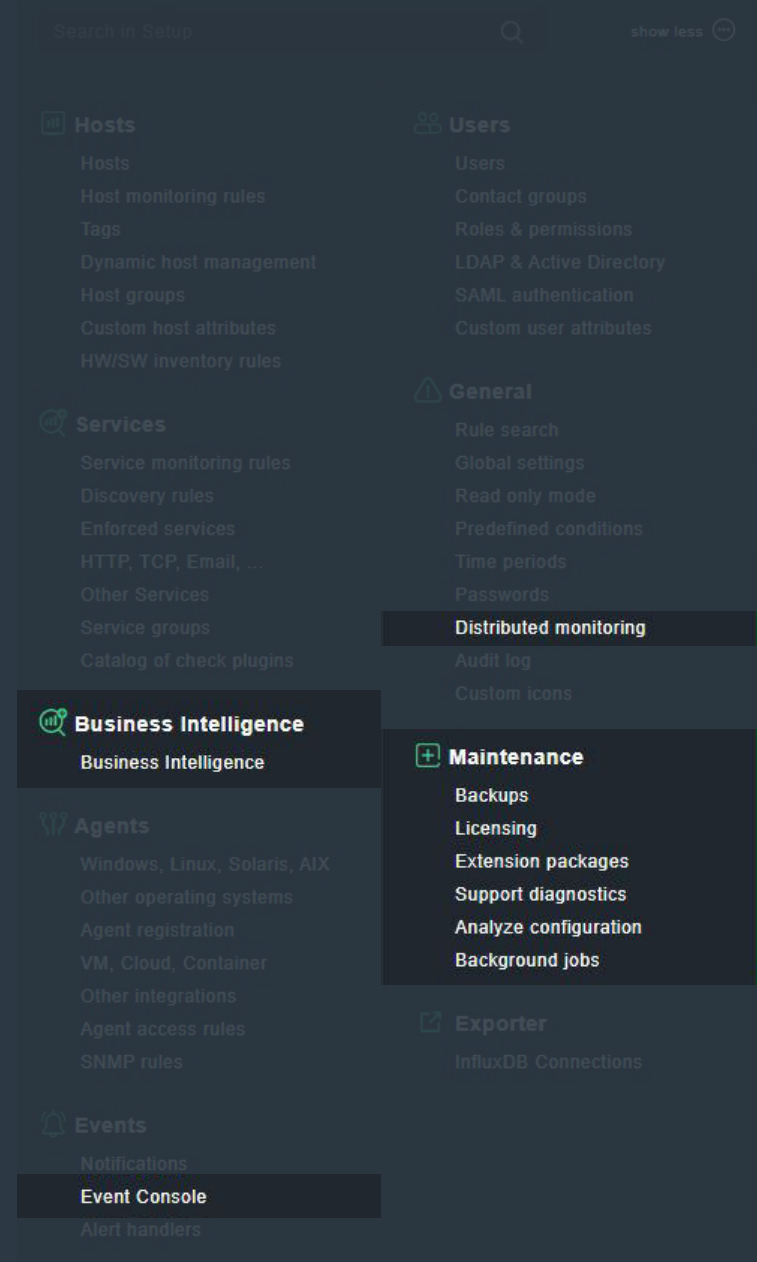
Search in Setup

show less

Hosts
Hosts
Host monitoring rules
Tags
Dynamic host management
Host groups
Custom host attributes
HW/SW inventory rules

Services
Service monitoring rules
Discovery rules
Enforced services
HTTP, TCP, Email, ...
Other Services
Service groups
Catalog of check plugins

Business Intelligence
Business Intelligence

Agents
Windows, Linux, Solaris, AIX
Other operating systems
Agent registration
VM, Cloud, Container
Other integrations
Agent access rules
SNMP rules

Events
Notifications
Event Console
Alert handlers

Users
Users
Contact groups
Roles & permissions
LDAP & Active Directory
SAML authentication
Custom user attributes

General
Rule search
Global settings
Read only mode
Predefined conditions
Time periods
Passwords
Distributed monitoring
Audit log
Custom icons

Maintenance
Backups
Licensing
Extension packages
Support diagnostics
Analyze configuration
Background jobs

Exporter
InfluxDB Connections